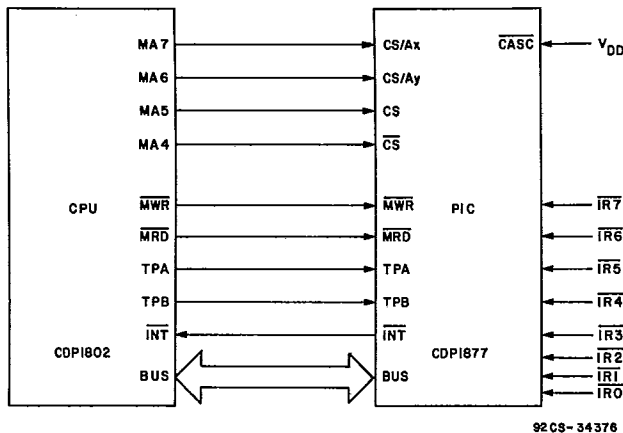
MA7
MA6
MA5
MA4
CPU
$\overline{MWR}$
$\overline{MRD}$
TPA
TPB
$\overline{INT}$
CDP1802
BUS

CS/Ax
CS/Ay
CS
$\overline{CS}$
$\overline{MWR}$
$\overline{MRD}$
TPA
TPB
$\overline{INT}$
BUS
$\overline{CASC}$
PIC
CDP1877

$V_{DD}$
$\overline{IR7}$
$\overline{IR6}$
$\overline{IR5}$
$\overline{IR4}$
$\overline{IR3}$
$\overline{IR2}$
$\overline{IR1}$
$\overline{IR0}$

92CS-34376